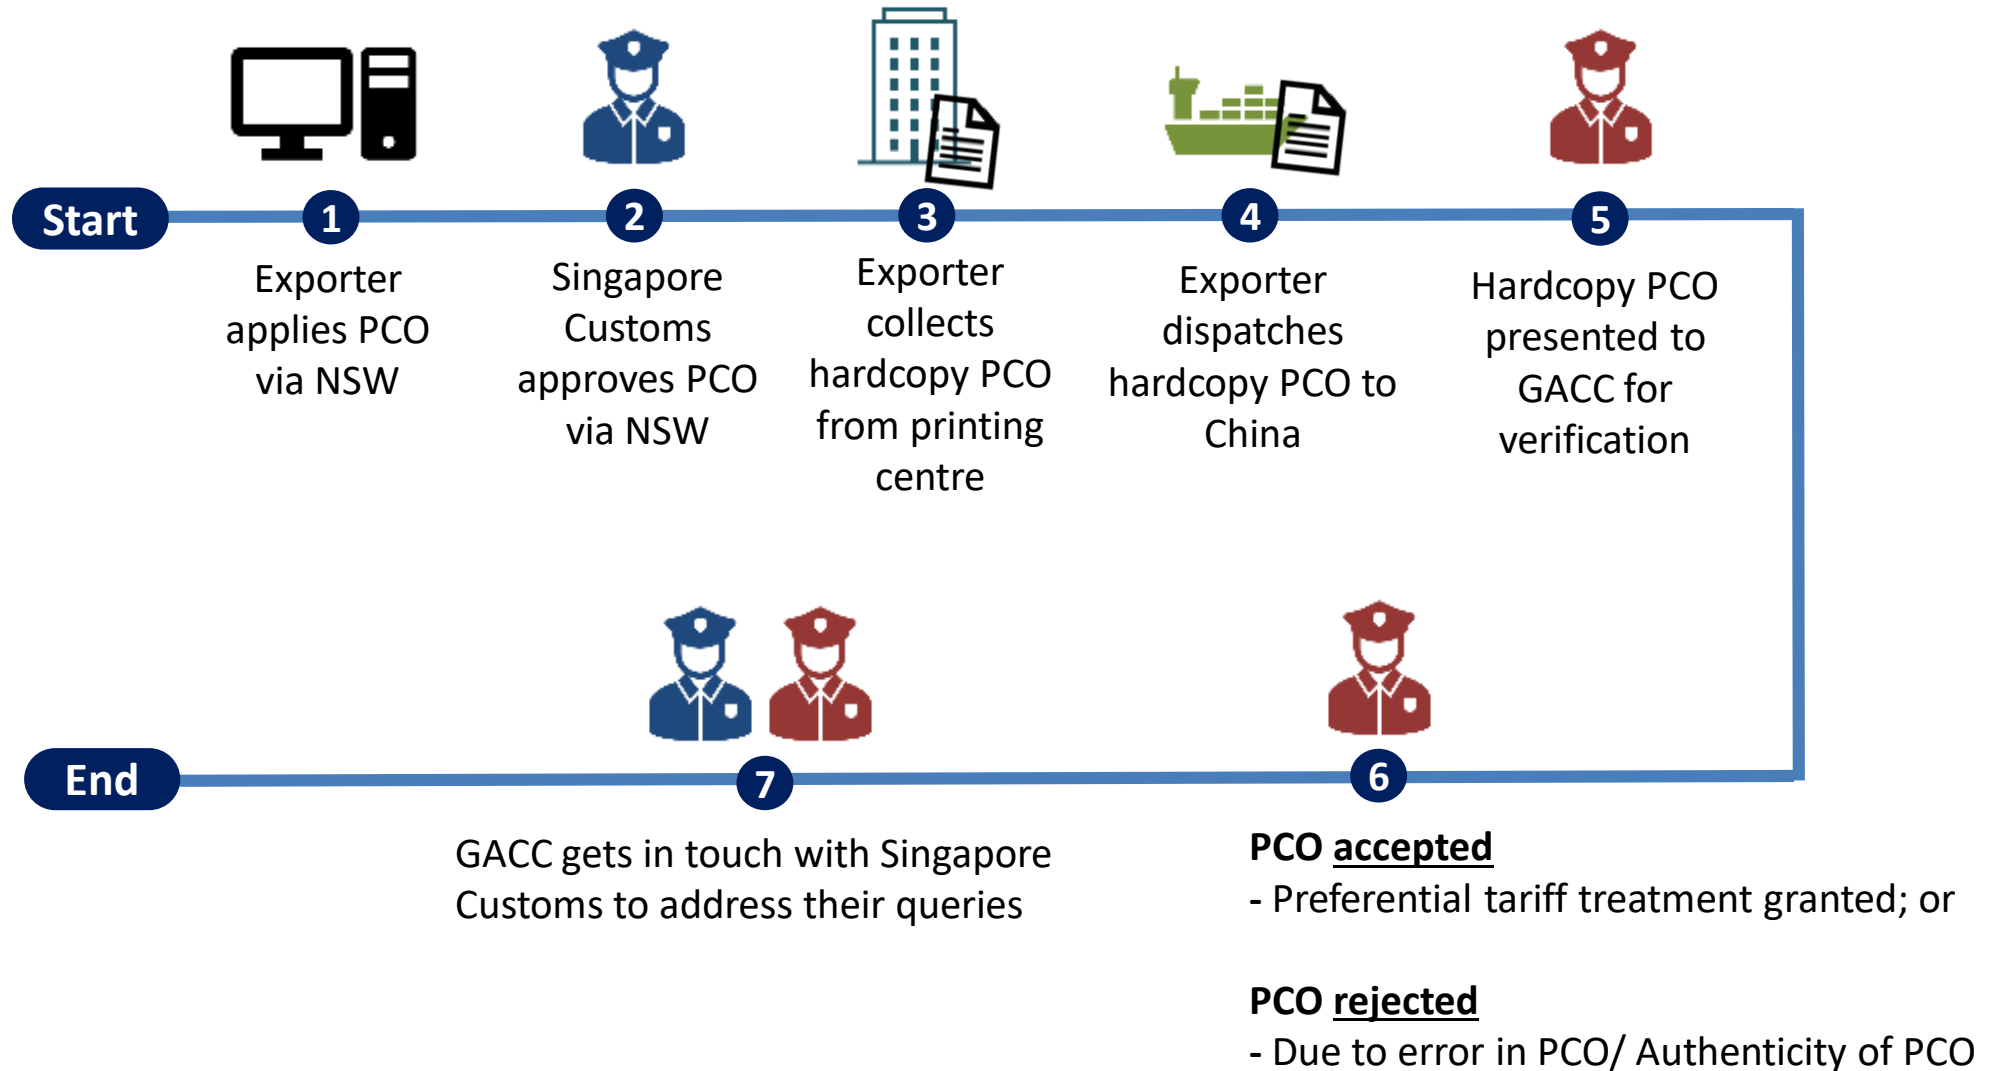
Start

1
Exporter applies PCO via NSW

2
Singapore Customs approves PCO via NSW

3
Exporter collects hardcopy PCO from printing centre

4
Exporter dispatches hardcopy PCO to China

5
Hardcopy PCO presented to GACC for verification

6
PCO accepted
- Preferential tariff treatment granted; or

PCO rejected
- Due to error in PCO/ Authenticity of PCO

7
GACC gets in touch with Singapore Customs to address their queries

End